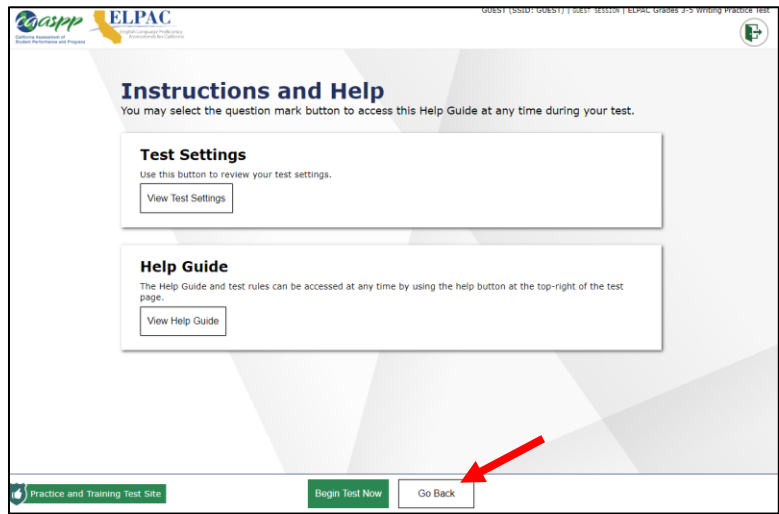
caaspp
California Assessment of Student Performance and Progress

ELPAC
English Language Proficiency Assessments for California

GUEST (SSID: GUEST) | GUEST SESSION | ELPAC Grades 3-5 Writing Practice Test

Instructions and Help
You may select the question mark button to access this Help Guide at any time during your test.

Test Settings
Use this button to review your test settings.
View Test Settings

Help Guide
The Help Guide and test rules can be accessed at any time by using the help button at the top-right of the test page.
View Help Guide

Practice and Training Test Site

Begin Test Now

Go Back